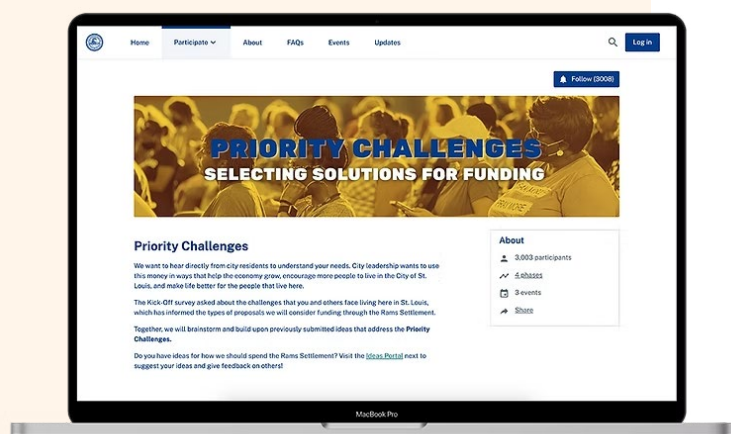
Home Participate About FAQs Events Updates Log in

Follow (3008)

PRIORITY CHALLENGES
SELECTING SOLUTIONS FOR FUNDING

Priority Challenges

We want to hear directly from city residents to understand your needs. City leadership wants to use this money in ways that help the economy grow, encourage more people to live in the City of St. Louis, and make life better for the people that live here.

The Kick-Off survey asked about the challenges that you and others face living here in St. Louis, which has informed the types of proposals we will consider funding through the Rams Settlement.

Together, we will brainstorm and build upon previously submitted ideas that address the Priority Challenges.

Do you have ideas for how we should spend the Rams Settlement? Visit the Ideas Portal next to suggest your ideas and give feedback on others!

About
3,003 participants
4 phases
3 events
Share

MacBook Pro